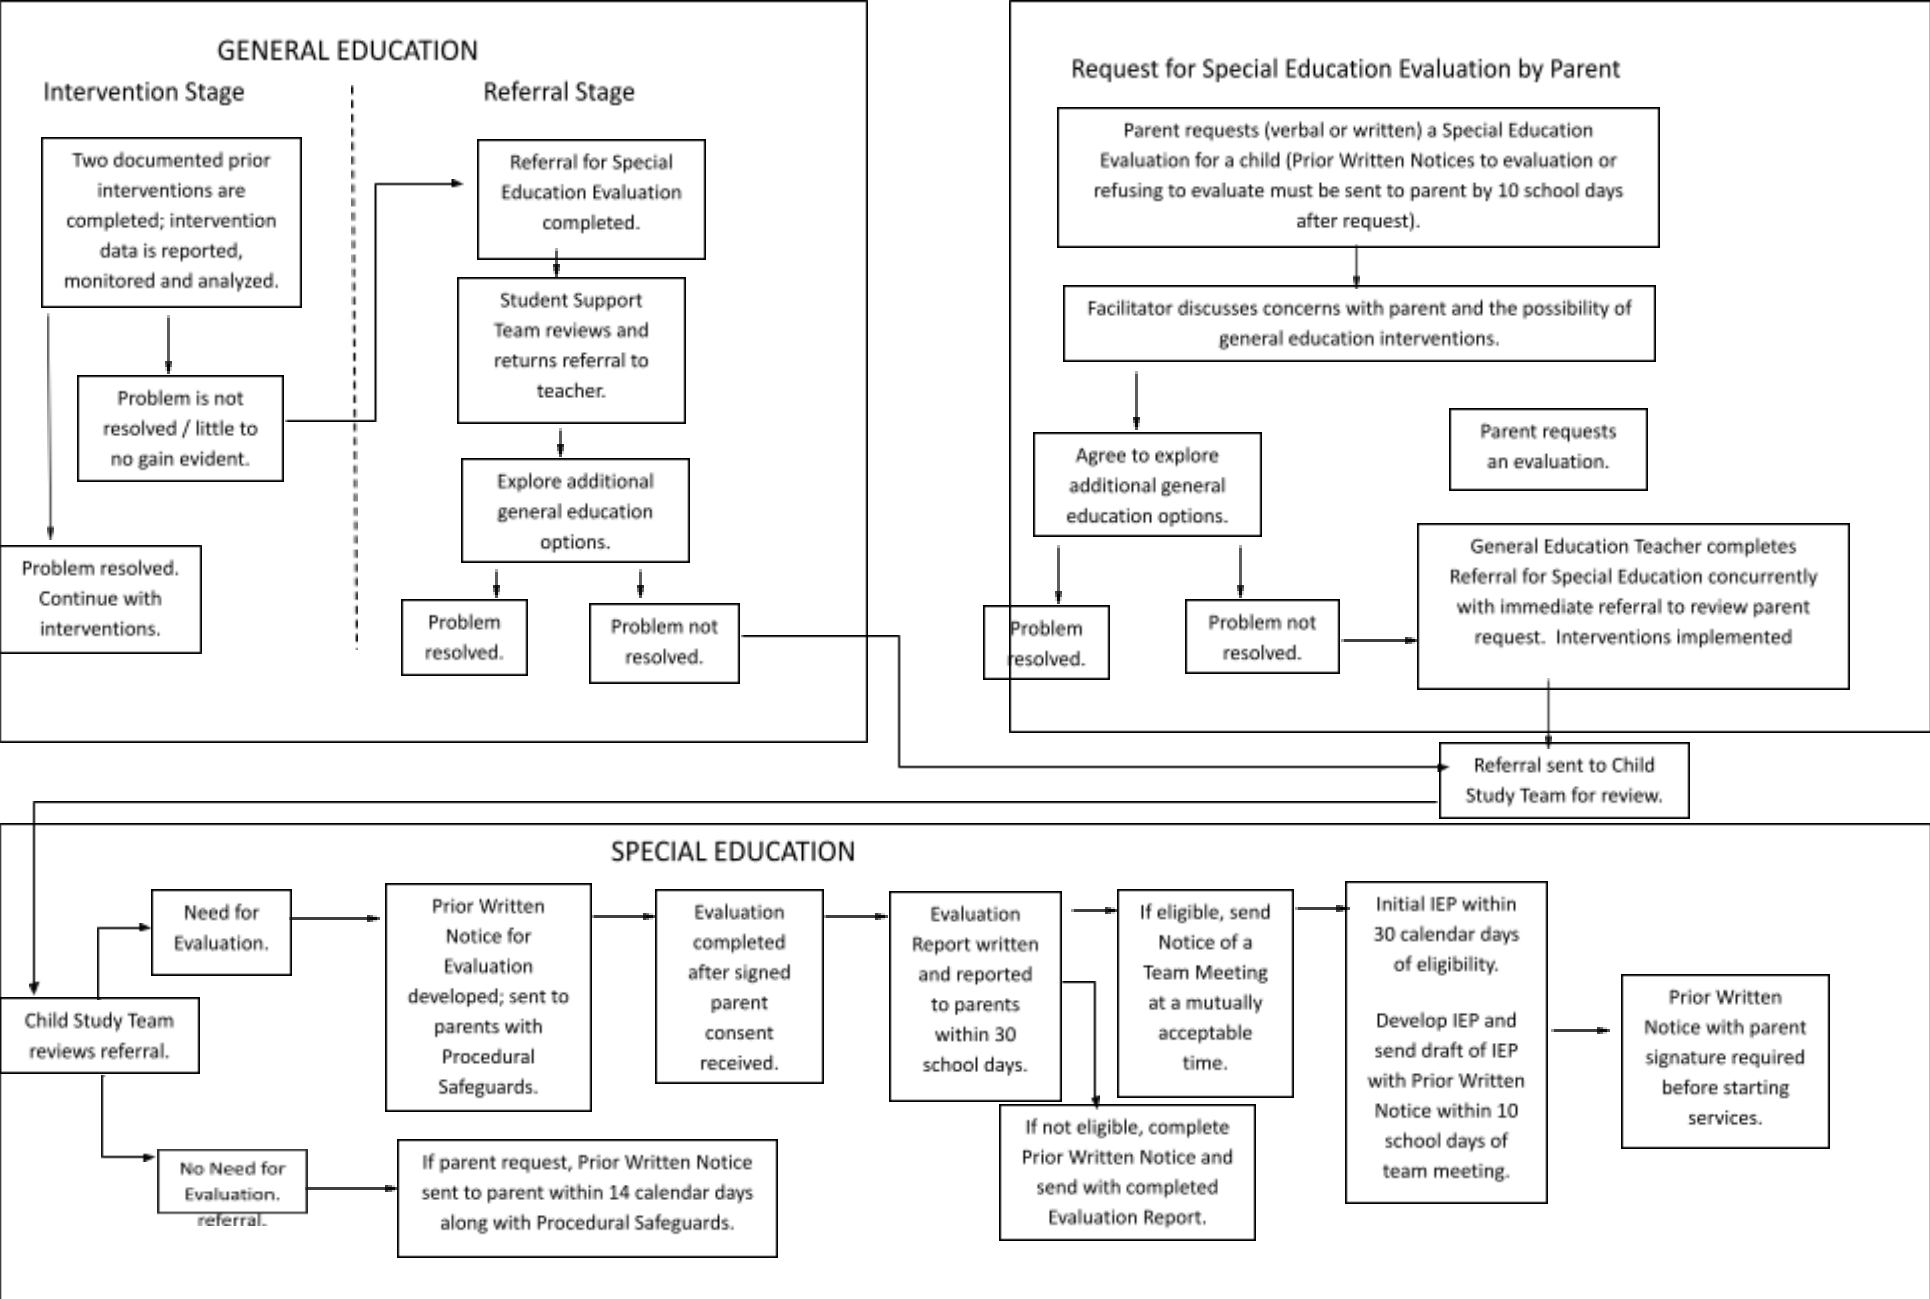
GENERAL EDUCATION

Intervention Stage

Referral Stage

Two documented prior interventions are completed; intervention data is reported, monitored and analyzed.

Problem is not resolved / little to no gain evident.

Problem resolved. Continue with interventions.

Referral for Special Education Evaluation completed.

Student Support Team reviews and returns referral to teacher.

Explore additional general education options.

Problem resolved.

Problem not resolved.

Request for Special Education Evaluation by Parent

Parent requests (verbal or written) a Special Education Evaluation for a child (Prior Written Notices to evaluation or refusing to evaluate must be sent to parent by 10 school days after request).

Facilitator discusses concerns with parent and the possibility of general education interventions.

Agree to explore additional general education options.

Parent requests an evaluation.

Problem resolved.

Problem not resolved.

General Education Teacher completes Referral for Special Education concurrently with immediate referral to review parent request. Interventions implemented

Referral sent to Child Study Team for review.

SPECIAL EDUCATION

Child Study Team reviews referral.

Need for Evaluation.

No Need for Evaluation. referral.

Prior Written Notice for Evaluation developed; sent to parents with Procedural Safeguards.

If parent request, Prior Written Notice sent to parent within 14 calendar days along with Procedural Safeguards.

Evaluation completed after signed parent consent received.

Evaluation Report written and reported to parents within 30 school days.

If not eligible, complete Prior Written Notice and send with completed Evaluation Report.

If eligible, send Notice of a Team Meeting at a mutually acceptable time.

Initial IEP within 30 calendar days of eligibility.

Develop IEP and send draft of IEP with Prior Written Notice within 10 school days of team meeting.

Prior Written Notice with parent signature required before starting services.